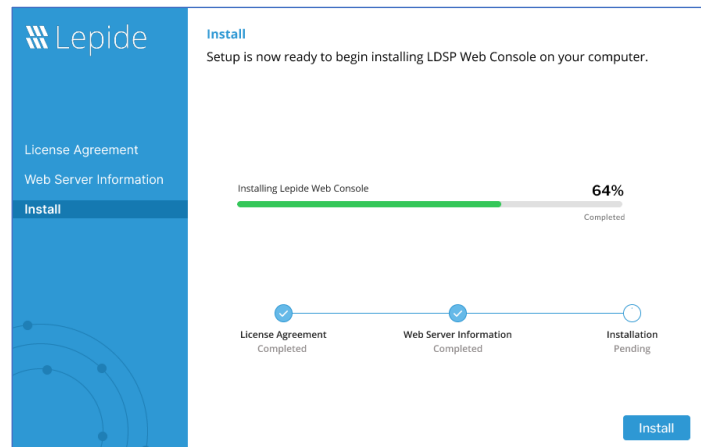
Lepide

License Agreement
Web Server Information
Install

Install
Setup is now ready to begin installing LDSP Web Console on your computer.

Installing Lepide Web Console
64%
Completed

License Agreement
Completed

Web Server Information
Completed

Installation
Pending

Install